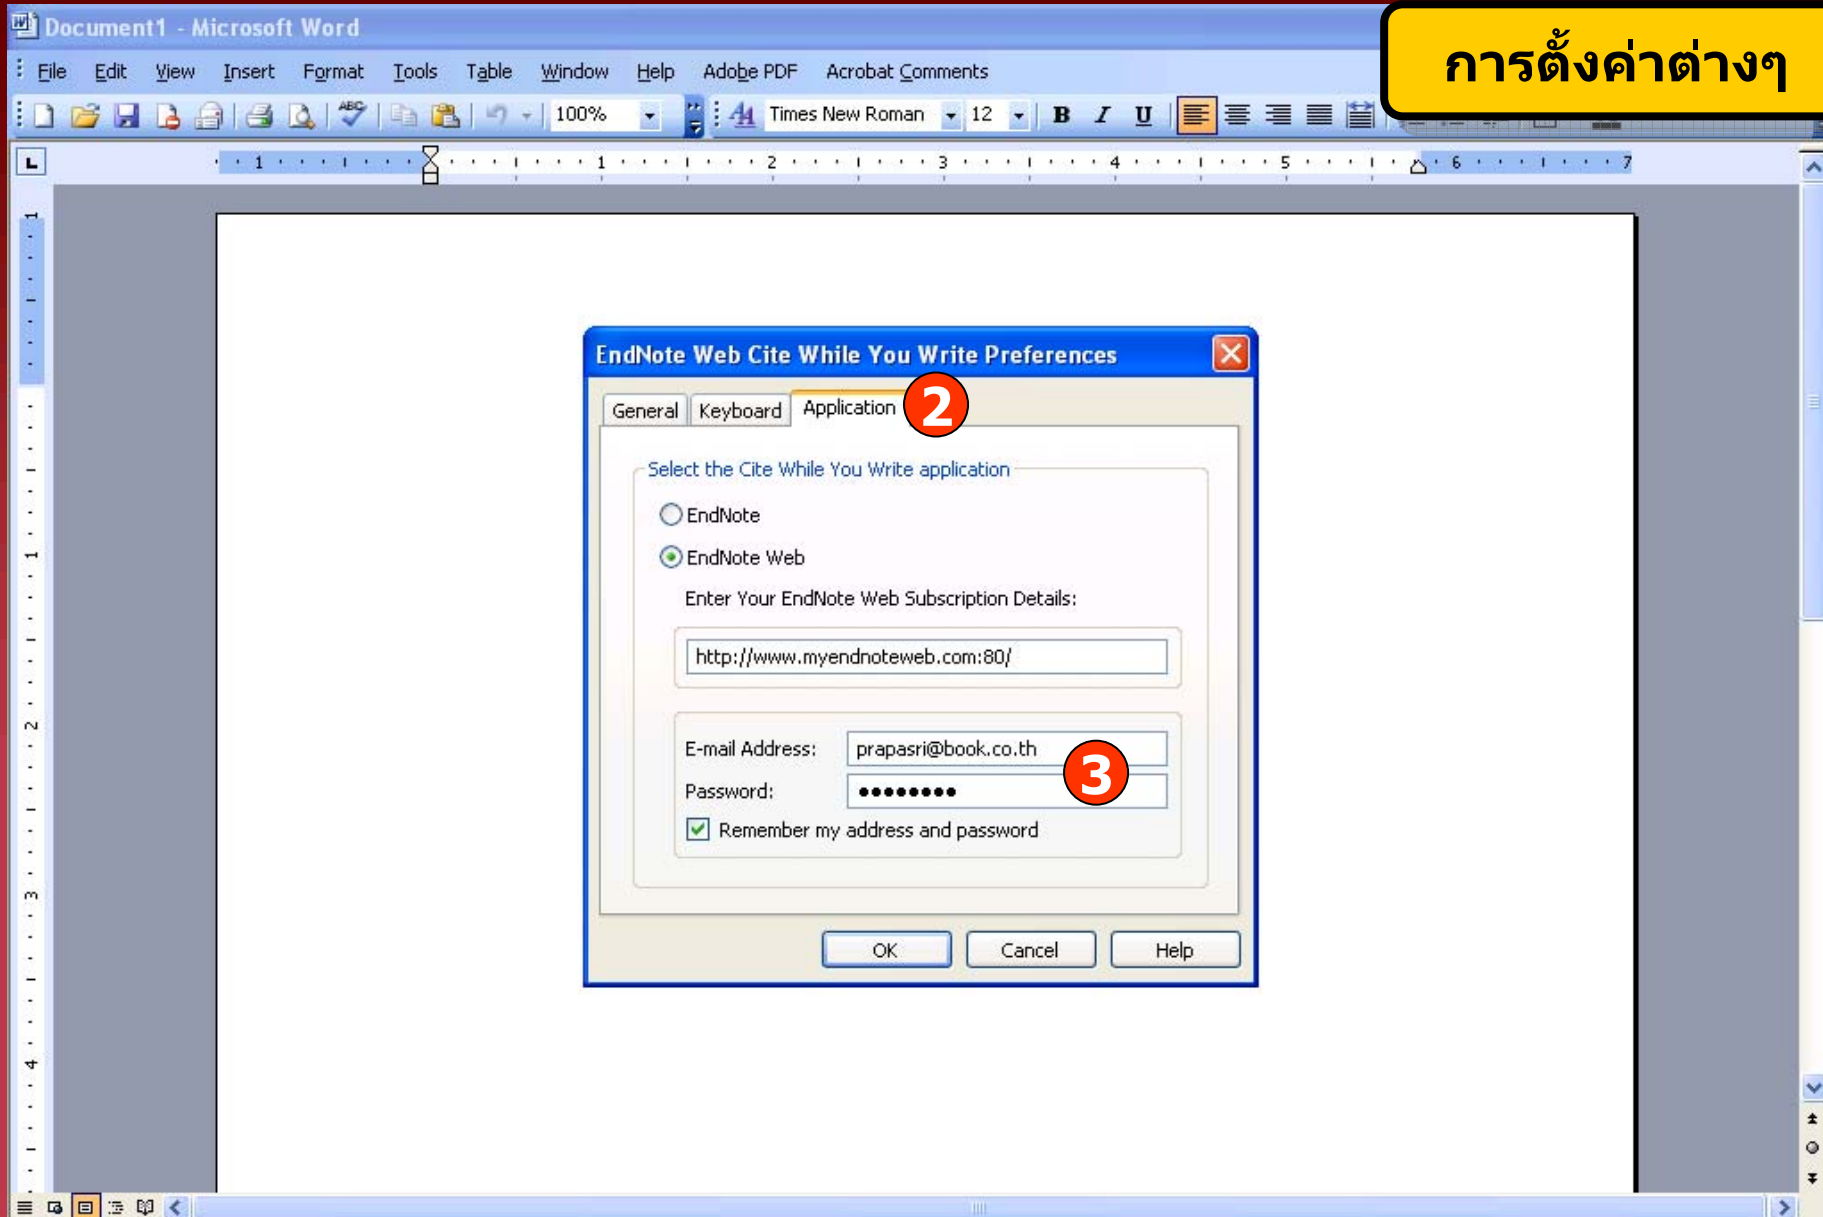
Document1 - Microsoft Word

การตั้งค่าต่างๆ

File Edit View Insert Format Tools Table Window Help Adobe PDF Acrobat Comments

100%

Times New Roman 12

B I U

EndNote Web Cite While You Write Preferences

General Keyboard Application

2

Select the Cite While You Write application

EndNote

EndNote Web

Enter Your EndNote Web Subscription Details:

http://www.myendnoteweb.com:80/

E-mail Address: prapasri@book.co.th

3

Password: ●●●●●●●●

Remember my address and password

OK Cancel Help